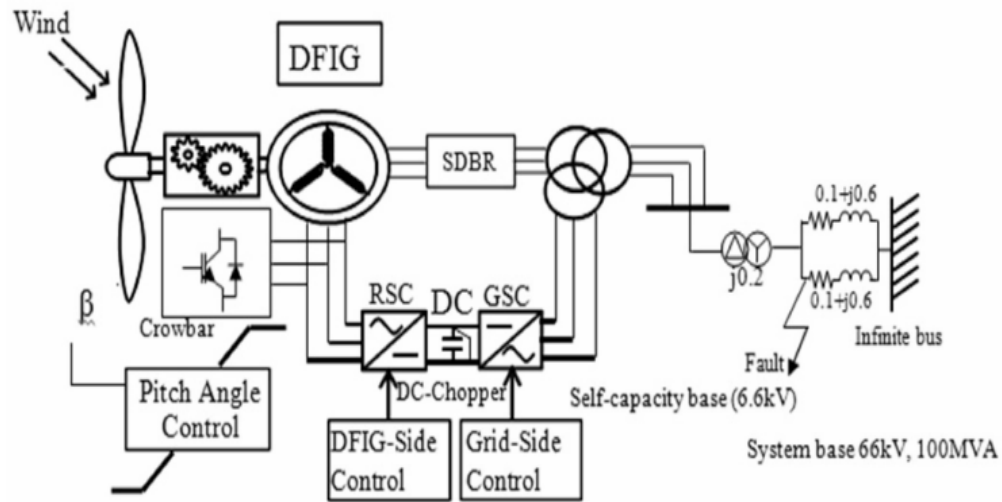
Wind

DFIG

SDBR

0.1+j0.6

0.1+j0.6

j0.2

Infinite bus

Fault

$\beta$

Crowbar

RSC

DC

GSC

DC-Chopper

Self-capacity base (6.6kV)

Pitch Angle Control

DFIG-Side Control

Grid-Side Control

System base 66kV, 100MVA